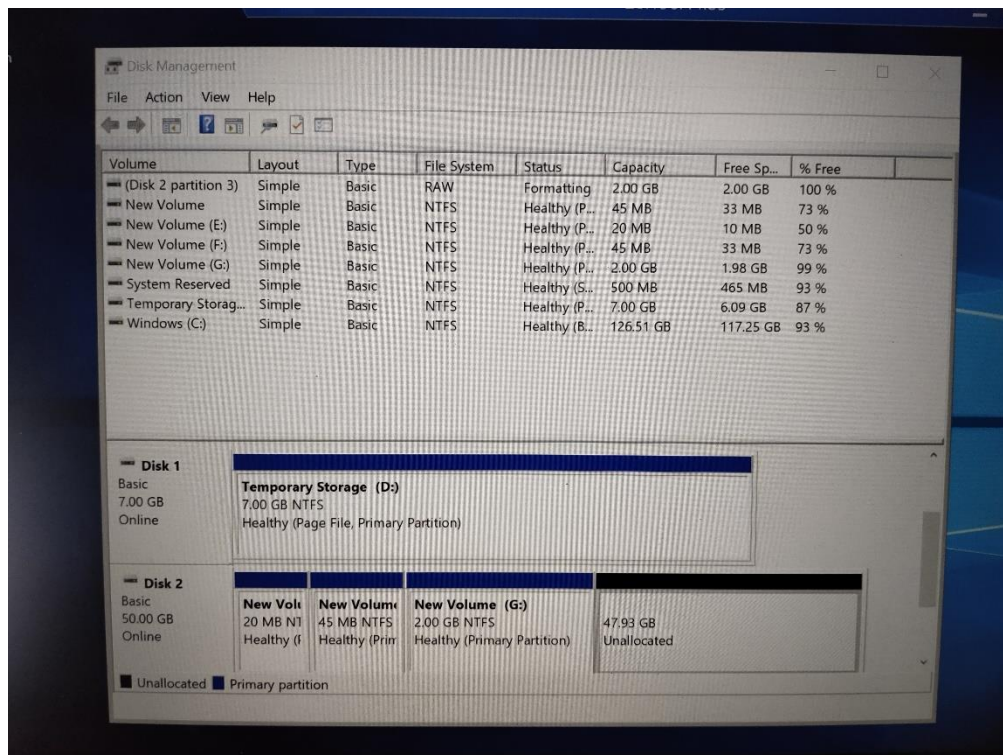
Disk Management

File Action View Help

| Volume | Layout | Type | File System | Status | Capacity | Free Sp... | % Free |
|---|---|---|---|---|---|---|---|
| (Disk 2 partition 3) | Simple | Basic | RAW | Formatting | 2.00 GB | 2.00 GB | 100 % |
| New Volume | Simple | Basic | NTFS | Healthy (P... | 45 MB | 33 MB | 73 % |
| New Volume (E:) | Simple | Basic | NTFS | Healthy (P... | 20 MB | 10 MB | 50 % |
| New Volume (F:) | Simple | Basic | NTFS | Healthy (P... | 45 MB | 33 MB | 73 % |
| New Volume (G:) | Simple | Basic | NTFS | Healthy (P... | 2.00 GB | 1.98 GB | 99 % |
| System Reserved | Simple | Basic | NTFS | Healthy (S... | 500 MB | 465 MB | 93 % |
| Temporary Storag... | Simple | Basic | NTFS | Healthy (P... | 7.00 GB | 6.09 GB | 87 % |
| Windows (C:) | Simple | Basic | NTFS | Healthy (B... | 126.51 GB | 117.25 GB | 93 % |

Disk 1
Basic
7.00 GB
Online

Temporary Storage (D:)
7.00 GB NTFS
Healthy (Page File, Primary Partition)

Disk 2
Basic
50.00 GB
Online

New Volu
20 MB NT
Healthy (I

New Volume
45 MB NTFS
Healthy (Prim

New Volume (G:)
2.00 GB NTFS
Healthy (Primary Partition)

47.93 GB
Unallocated

Unallocated Primary partition